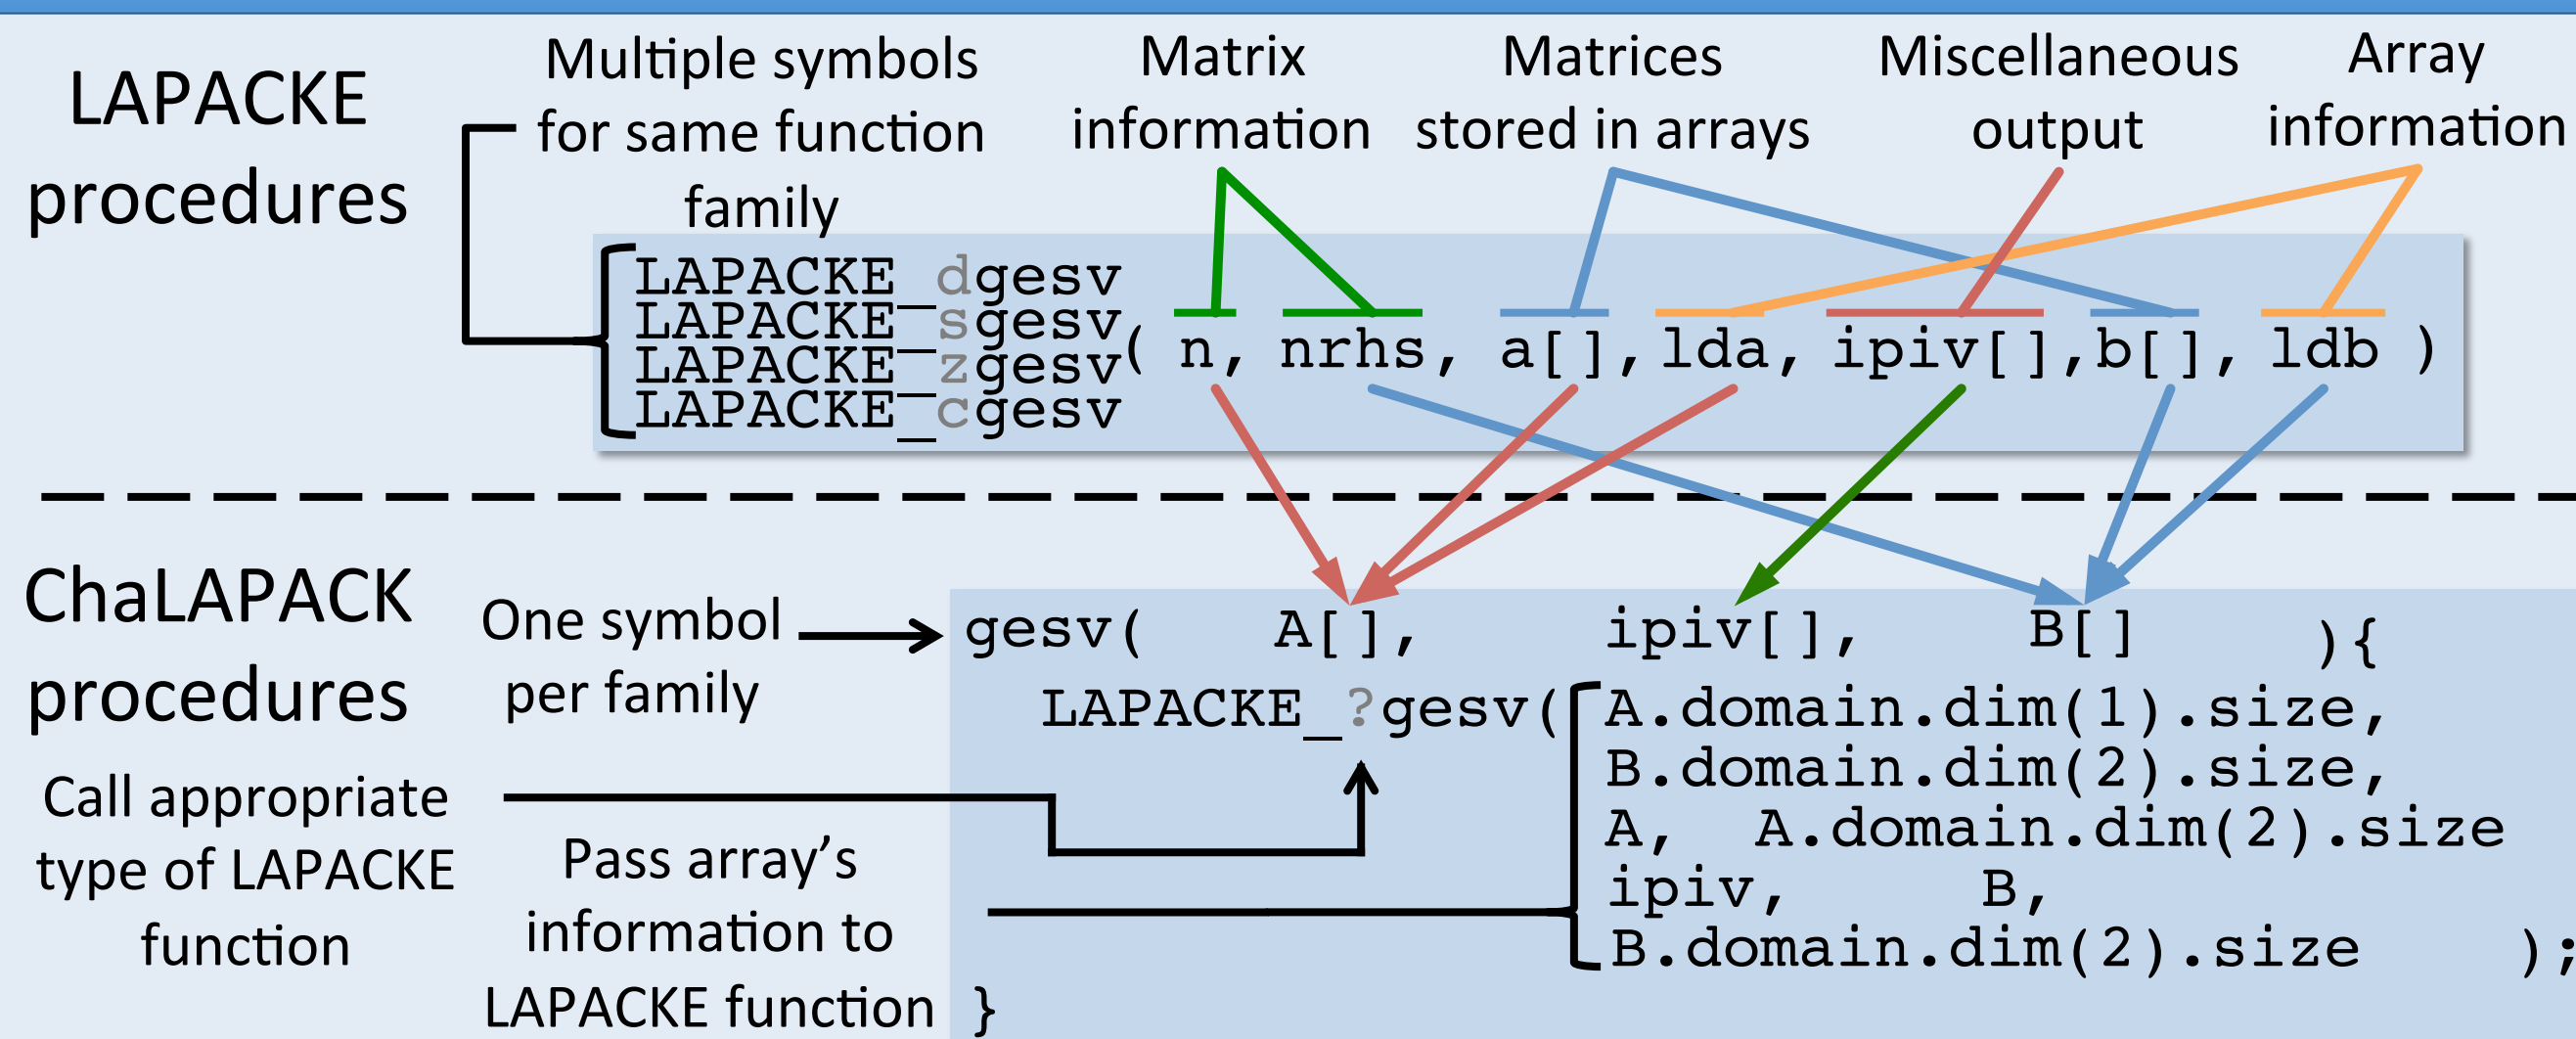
LAPACKE procedures

Multiple symbols for same function family

Matrix information

Matrices stored in arrays

Miscellaneous output

Array information

LAPACKE_dgesv
LAPACKE_sgesv( n, nrhs, a[], lda, ipiv[], b[], ldb )
LAPACKE_zgesv
LAPACKE_cgesv

ChaLAPACK procedures

One symbol per family

Call appropriate type of LAPACKE function

Pass array's information to LAPACKE function

gesv( A[], ipiv[], B[] ){
LAPACKE_?gesv( A.domain.dim(1).size,
B.domain.dim(2).size,
A, A.domain.dim(2).size
ipiv, B,
B.domain.dim(2).size );
}